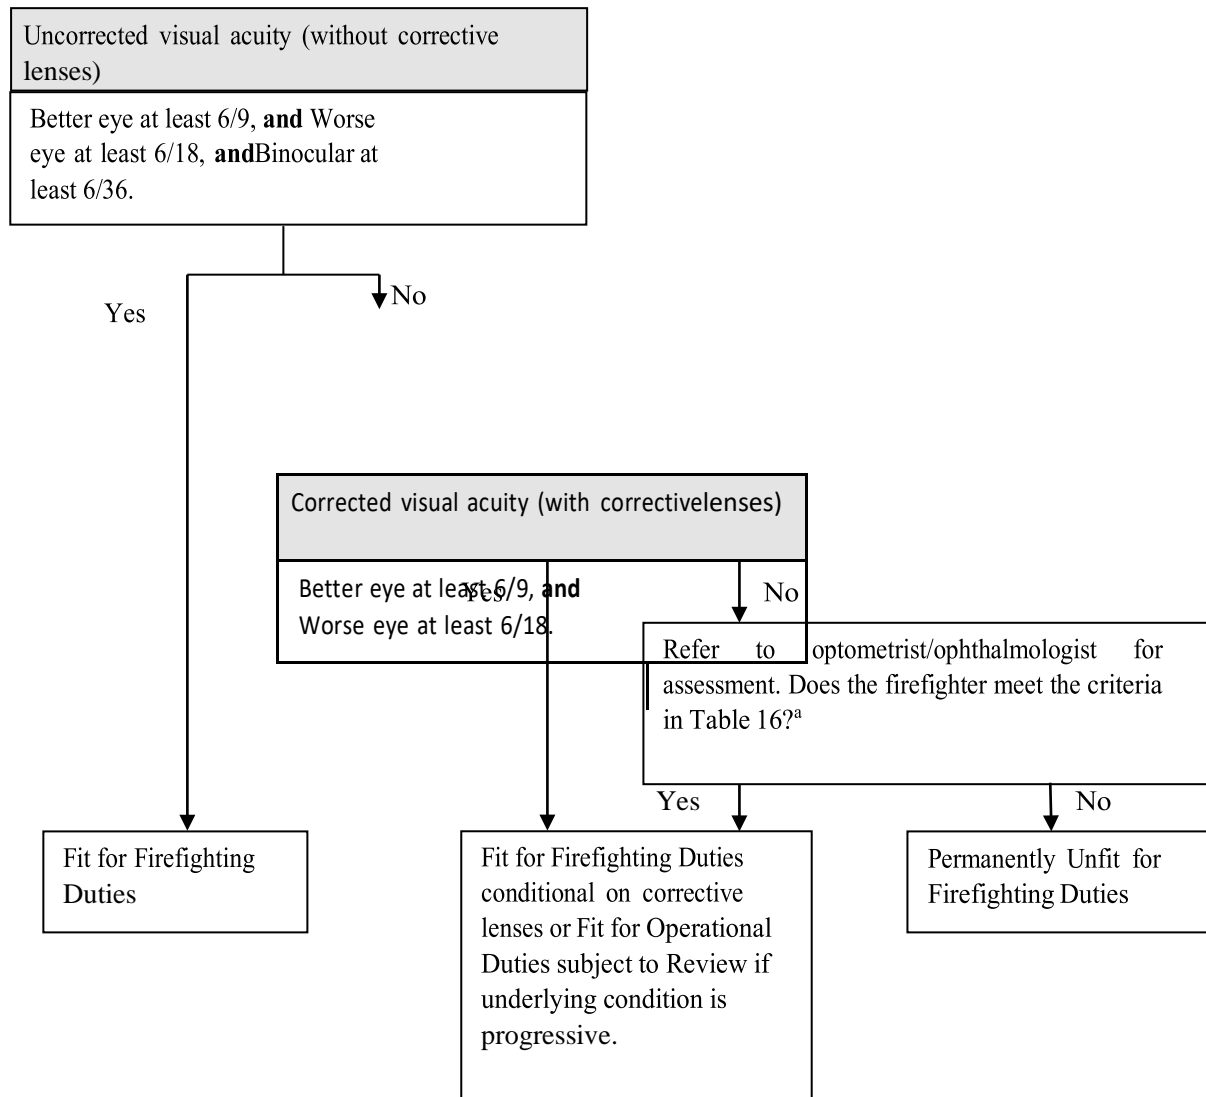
Uncorrected visual acuity (without corrective lenses)

Better eye at least 6/9, **and** Worse eye at least 6/18, **and**Binocular at least 6/36.

Yes

No

Corrected visual acuity (with correctivelenses)

Better eye at least 6/9, **and** Worse eye at least 6/18.

Yes

No

Refer to optometrist/ophthalmologist for assessment. Does the firefighter meet the criteria in Table 16?$^{a}$

Yes

No

Fit for Firefighting Duties

Fit for Firefighting Duties conditional on corrective lenses or Fit for Operational Duties subject to Review if underlying condition is progressive.

Permanently Unfit for Firefighting Duties